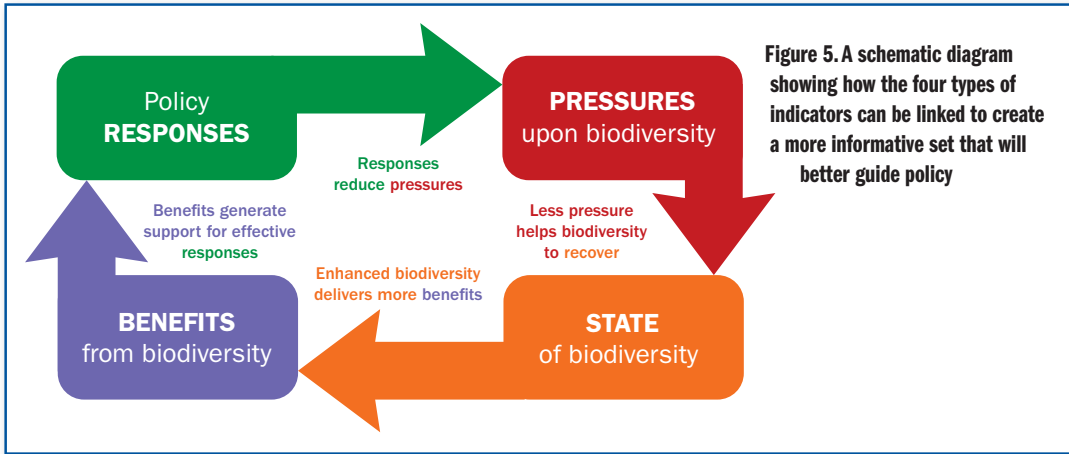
Policy
RESPONSES

PRESSURES
upon biodiversity

Figure 5. A schematic diagram showing how the four types of indicators can be linked to create a more informative set that will better guide policy

Responses reduce pressures

Benefits generate support for effective responses

Less pressure helps biodiversity to recover

Enhanced biodiversity delivers more benefits

BENEFITS
from biodiversity

STATE
of biodiversity